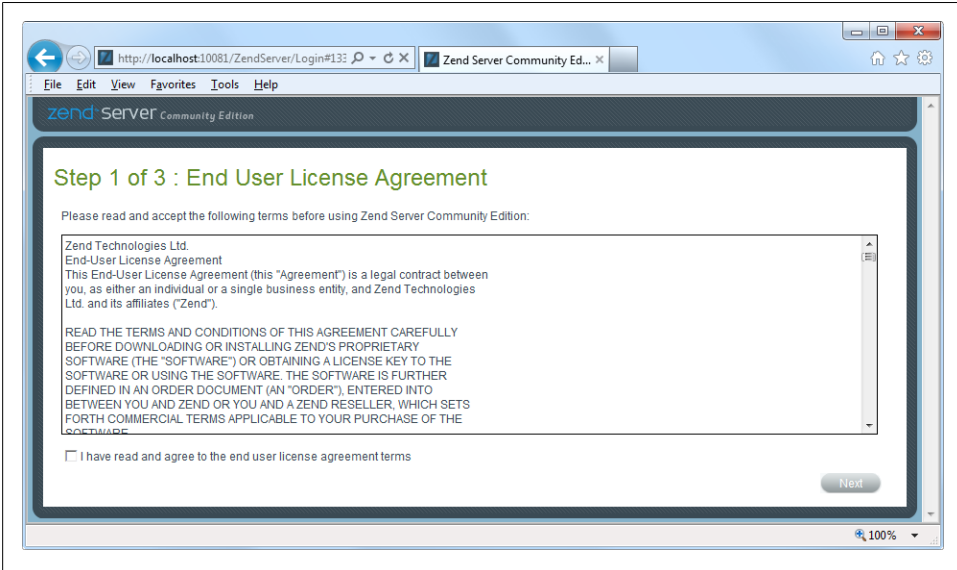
http://localhost:10081/ZendServer/Login#133

Zend Server Community Ed...

File Edit View Favorites Tools Help

zend server Community Edition

Step 1 of 3 : End User License Agreement

Please read and accept the following terms before using Zend Server Community Edition:

Zend Technologies Ltd.
End-User License Agreement
This End-User License Agreement (this "Agreement") is a legal contract between you, as either an individual or a single business entity, and Zend Technologies Ltd. and its affiliates ("Zend").

READ THE TERMS AND CONDITIONS OF THIS AGREEMENT CAREFULLY BEFORE DOWNLOADING OR INSTALLING ZEND'S PROPRIETARY SOFTWARE (THE "SOFTWARE") OR OBTAINING A LICENSE KEY TO THE SOFTWARE OR USING THE SOFTWARE. THE SOFTWARE IS FURTHER DEFINED IN AN ORDER DOCUMENT (AN "ORDER"), ENTERED INTO BETWEEN YOU AND ZEND OR YOU AND A ZEND RESELLER, WHICH SETS FORTH COMMERCIAL TERMS APPLICABLE TO YOUR PURCHASE OF THE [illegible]

I have read and agree to the end user license agreement terms

Next

100%